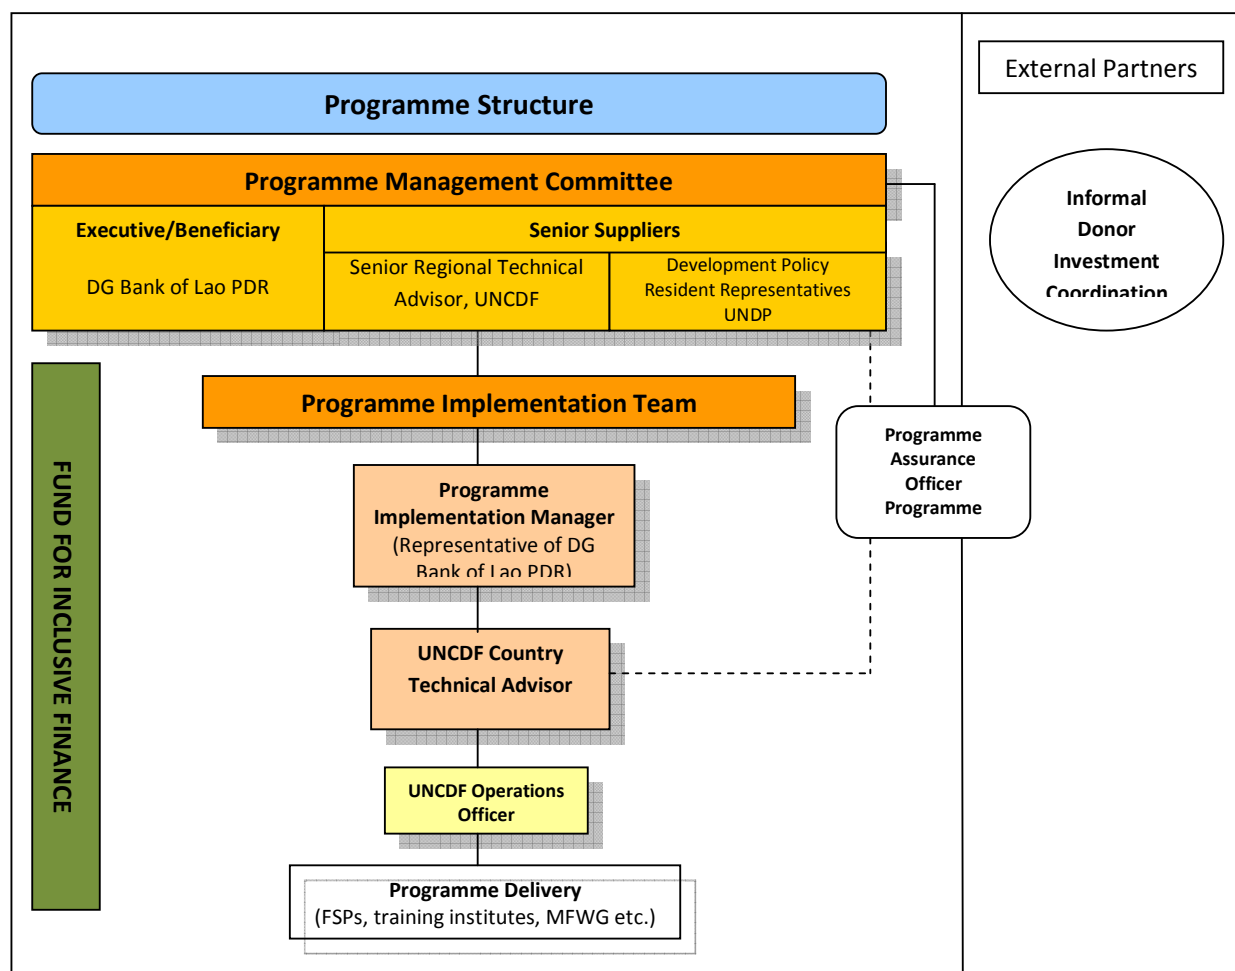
External Partners

Programme Structure

Programme Management Committee

Executive/Beneficiary

DG Bank of Lao PDR

Senior Suppliers

Senior Regional Technical Advisor, UNCDF

Development Policy Resident Representatives UNDP

Informal Donor Investment Coordination

Programme Implementation Team

Programme Assurance Officer Programme

Programme Implementation Manager (Representative of DG Bank of Lao PDR)

UNCDF Country Technical Advisor

UNCDF Operations Officer

Programme Delivery (FSPs, training institutes, MFWG etc.)

FUND FOR INCLUSIVE FINANCE